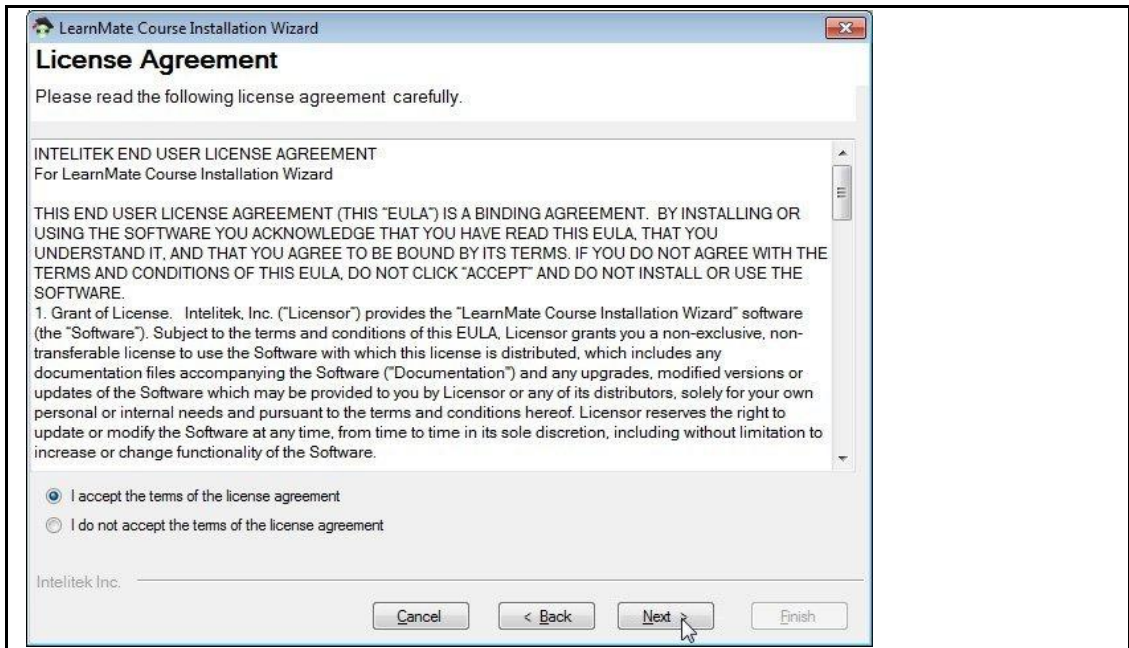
LearnMate Course Installation Wizard

License Agreement

Please read the following license agreement carefully.

INTELITEK END USER LICENSE AGREEMENT
For LearnMate Course Installation Wizard

THIS END USER LICENSE AGREEMENT (THIS "EULA") IS A BINDING AGREEMENT. BY INSTALLING OR USING THE SOFTWARE YOU ACKNOWLEDGE THAT YOU HAVE READ THIS EULA, THAT YOU UNDERSTAND IT, AND THAT YOU AGREE TO BE BOUND BY ITS TERMS. IF YOU DO NOT AGREE WITH THE TERMS AND CONDITIONS OF THIS EULA, DO NOT CLICK "ACCEPT" AND DO NOT INSTALL OR USE THE SOFTWARE.
1. Grant of License. Intelitek, Inc. ("Licensor") provides the "LearnMate Course Installation Wizard" software (the "Software"). Subject to the terms and conditions of this EULA, Licensor grants you a non-exclusive, non-transferable license to use the Software with which this license is distributed, which includes any documentation files accompanying the Software ("Documentation") and any upgrades, modified versions or updates of the Software which may be provided to you by Licensor or any of its distributors, solely for your own personal or internal needs and pursuant to the terms and conditions hereof. Licensor reserves the right to update or modify the Software at any time, from time to time in its sole discretion, including without limitation to increase or change functionality of the Software.

I accept the terms of the license agreement

I do not accept the terms of the license agreement

Intelitek Inc.

Cancel | < Back | Next > | Finish